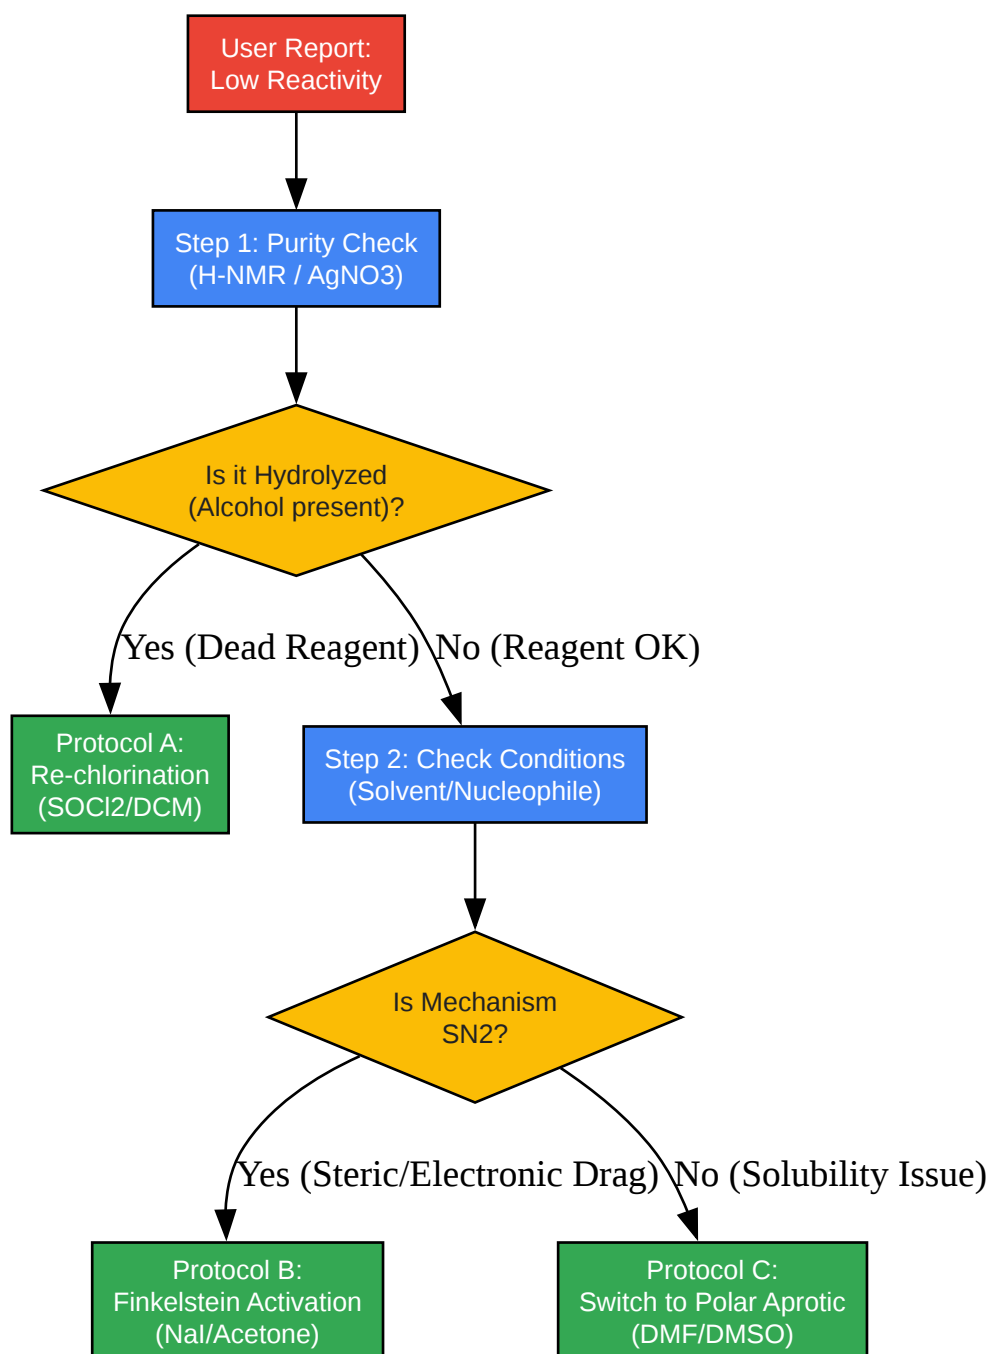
User Report:
Low Reactivity

Step 1: Purity Check
(H-NMR / AgNO3)

Is it Hydrolyzed
(Alcohol present)?

Yes (Dead Reagent)

No (Reagent OK)

Protocol A:
Re-chlorination
(SOCl2/DCM)

Step 2: Check Conditions
(Solvent/Nucleophile)

Is Mechanism
SN2?

Yes (Steric/Electronic Drag)

No (Solubility Issue)

Protocol B:
Finkelstein Activation
(NaI/Acetone)

Protocol C:
Switch to Polar Aprotic
(DMF/DMSO)